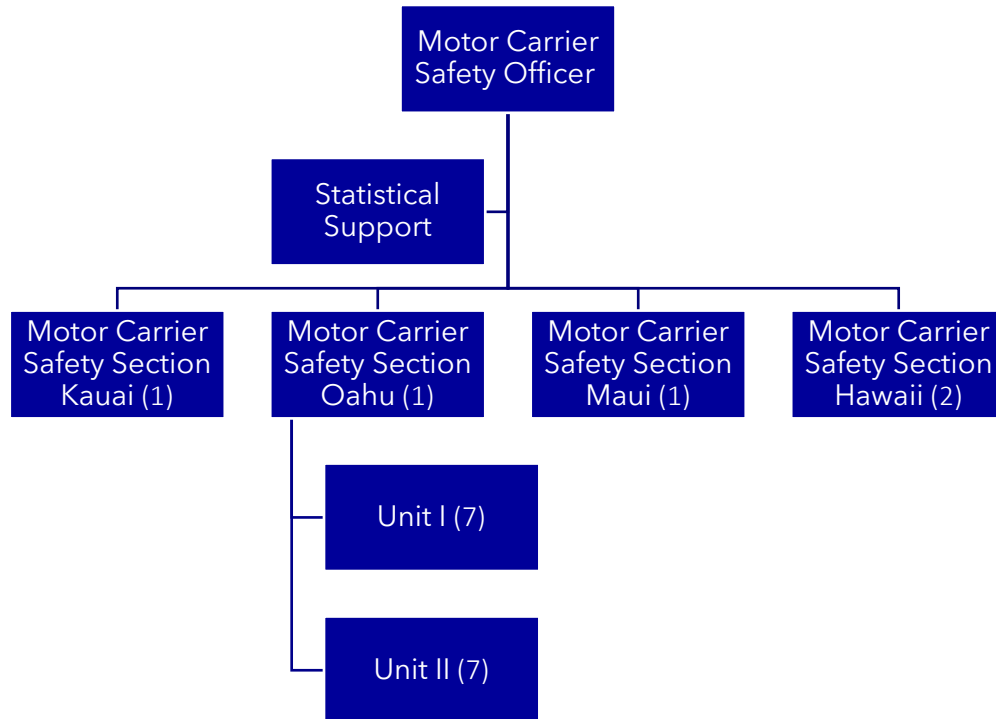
Motor Carrier Safety Officer

Statistical Support

Motor Carrier Safety Section Kauai (1)

Motor Carrier Safety Section Oahu (1)

Motor Carrier Safety Section Maui (1)

Motor Carrier Safety Section Hawaii (2)

Unit I (7)

Unit II (7)